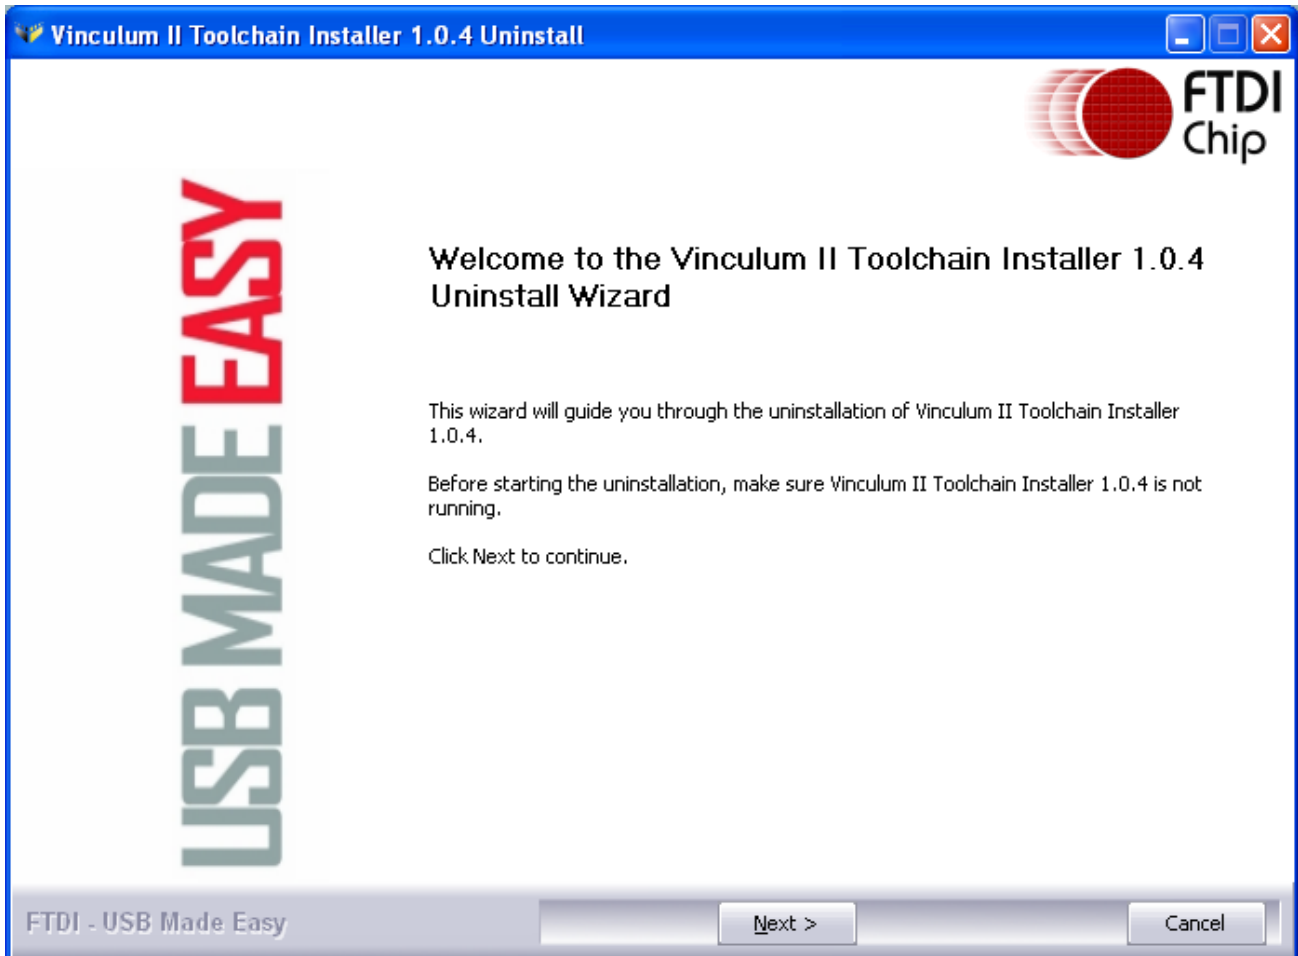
Vinculum II Toolchain Installer 1.0.4 Uninstall

FTDI Chip

USB MADE EASY

Welcome to the Vinculum II Toolchain Installer 1.0.4 Uninstall Wizard

This wizard will guide you through the uninstallation of Vinculum II Toolchain Installer 1.0.4.

Before starting the uninstallation, make sure Vinculum II Toolchain Installer 1.0.4 is not running.

Click Next to continue.

FTDI - USB Made Easy

Next >

Cancel